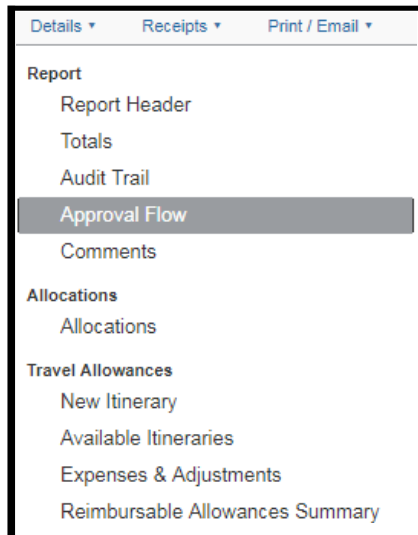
Details ▾ Receipts ▾ Print / Email ▾

Report
Report Header
Totals
Audit Trail
Approval Flow
Comments

Allocations
Allocations

Travel Allowances
New Itinerary
Available Itineraries
Expenses & Adjustments
Reimbursable Allowances Summary